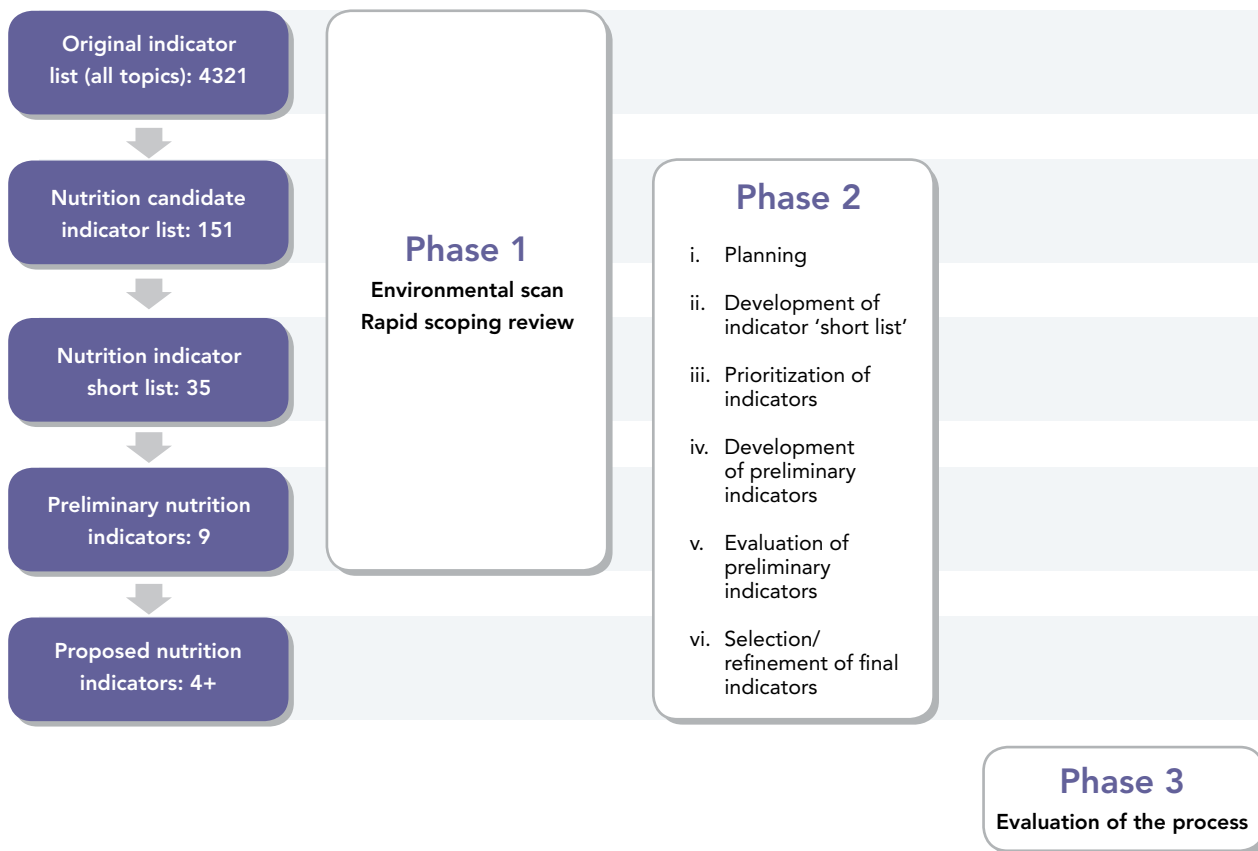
Original indicator list (all topics): 4321

Nutrition candidate indicator list: 151

Nutrition indicator short list: 35

Preliminary nutrition indicators: 9

Proposed nutrition indicators: 4+

Phase 1
Environmental scan
Rapid scoping review

Phase 2
i. Planning
ii. Development of indicator 'short list'
iii. Prioritization of indicators
iv. Development of preliminary indicators
v. Evaluation of preliminary indicators
vi. Selection/ refinement of final indicators

Phase 3
Evaluation of the process